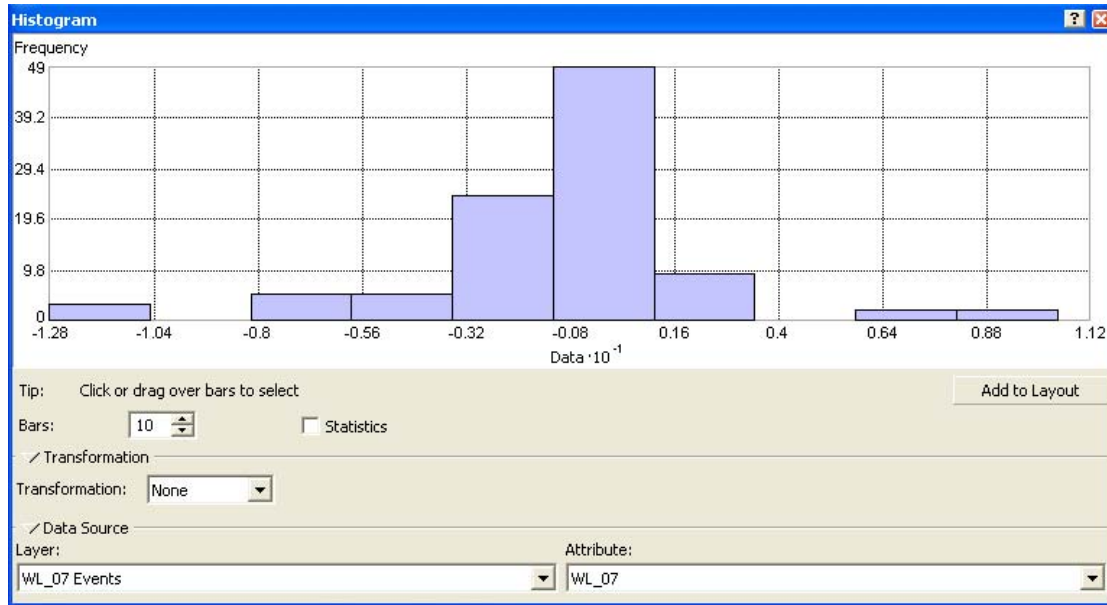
Histogram

?

Frequency

49

39.2

29.4

19.6

9.8

0

-1.28 -1.04 -0.8 -0.56 -0.32 -0.08 0.16 0.4 0.64 0.88 1.12

Data $\cdot 10^{-1}$

Tip: Click or drag over bars to select

Add to Layout

Bars: 10

Statistics

Transformation

Transformation: None

Data Source

Layer:

WL_07 Events

Attribute:

WL_07